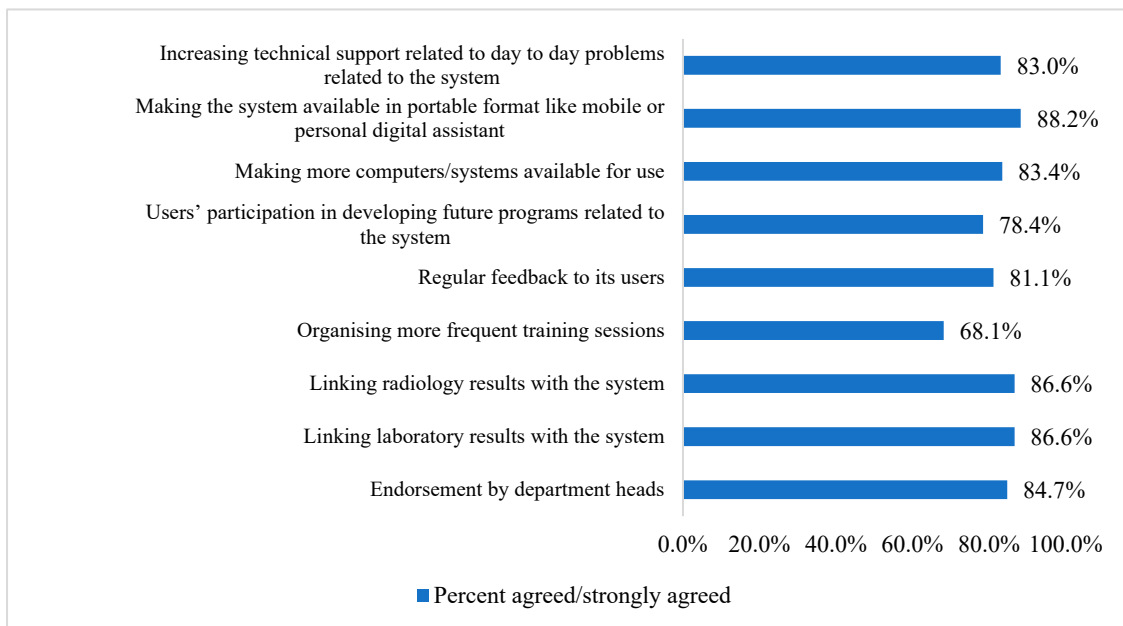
Increasing technical support related to day to day problems related to the system
83.0%

Making the system available in portable format like mobile or personal digital assistant
88.2%

Making more computers/systems available for use
83.4%

Users' participation in developing future programs related to the system
78.4%

Regular feedback to its users
81.1%

Organising more frequent training sessions
68.1%

Linking radiology results with the system
86.6%

Linking laboratory results with the system
86.6%

Endorsement by department heads
84.7%

0.0% 20.0% 40.0% 60.0% 80.0% 100.0%

Percent agreed/strongly agreed